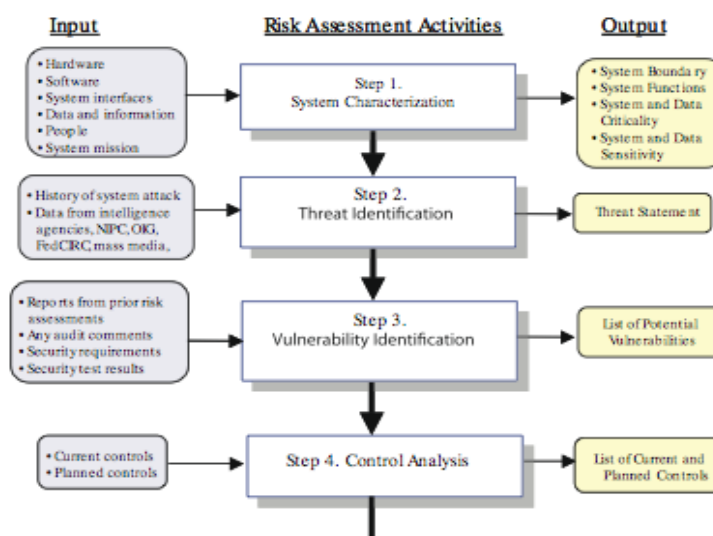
Input

Risk Assessment Activities

Output

• Hardware
• Software
• System interfaces
• Data and information
• People
• System mission

Step 1.
System Characterization

• System Boundary
• System Functions
• System and Data Criticality
• System and Data Sensitivity

• History of system attack
• Data from intelligence agencies, NIPC, OIG, FedCIRC, mass media,

Step 2.
Threat Identification

Threat Statement

• Reports from prior risk assessments
• Any audit comments
• Security requirements
• Security test results

Step 3.
Vulnerability Identification

List of Potential Vulnerabilities

• Current controls
• Planned controls

Step 4. Control Analysis

List of Current and Planned Controls